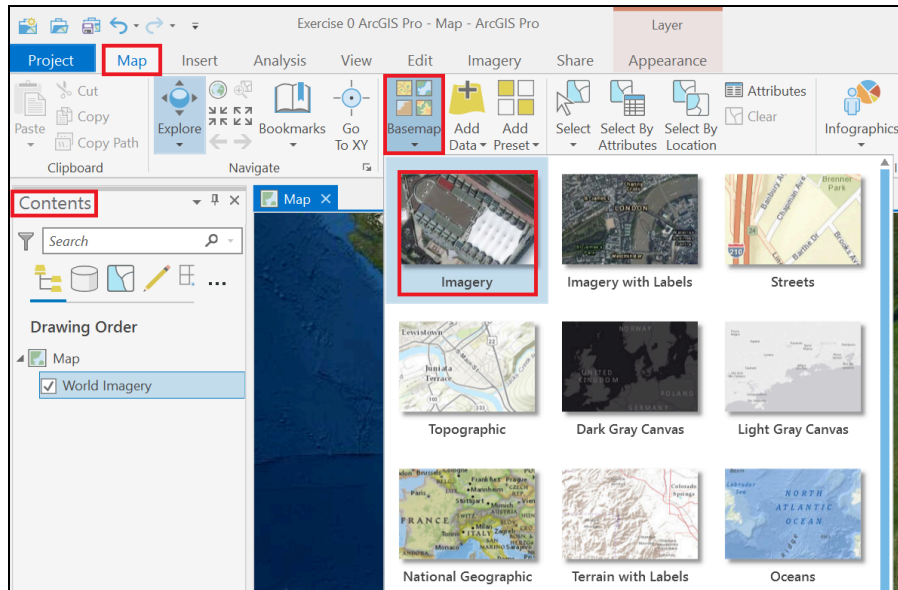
Exercise 0 ArcGIS Pro - Map - ArcGIS Pro

Layer

Project Map Insert Analysis View Edit Imagery Share Appearance

Paste
Cut
Copy
Copy Path
Clipboard

Explore
Bookmarks
Go To XY
Navigate

Basemap
Add Data
Add Preset

Select
Select By Attributes
Select By Location
Attributes
Clear

Infographics

Contents

Search

Drawing Order

Map
World Imagery

Map

Imagery
Imagery with Labels
Streets
Topographic
Dark Gray Canvas
Light Gray Canvas
National Geographic
Terrain with Labels
Oceans